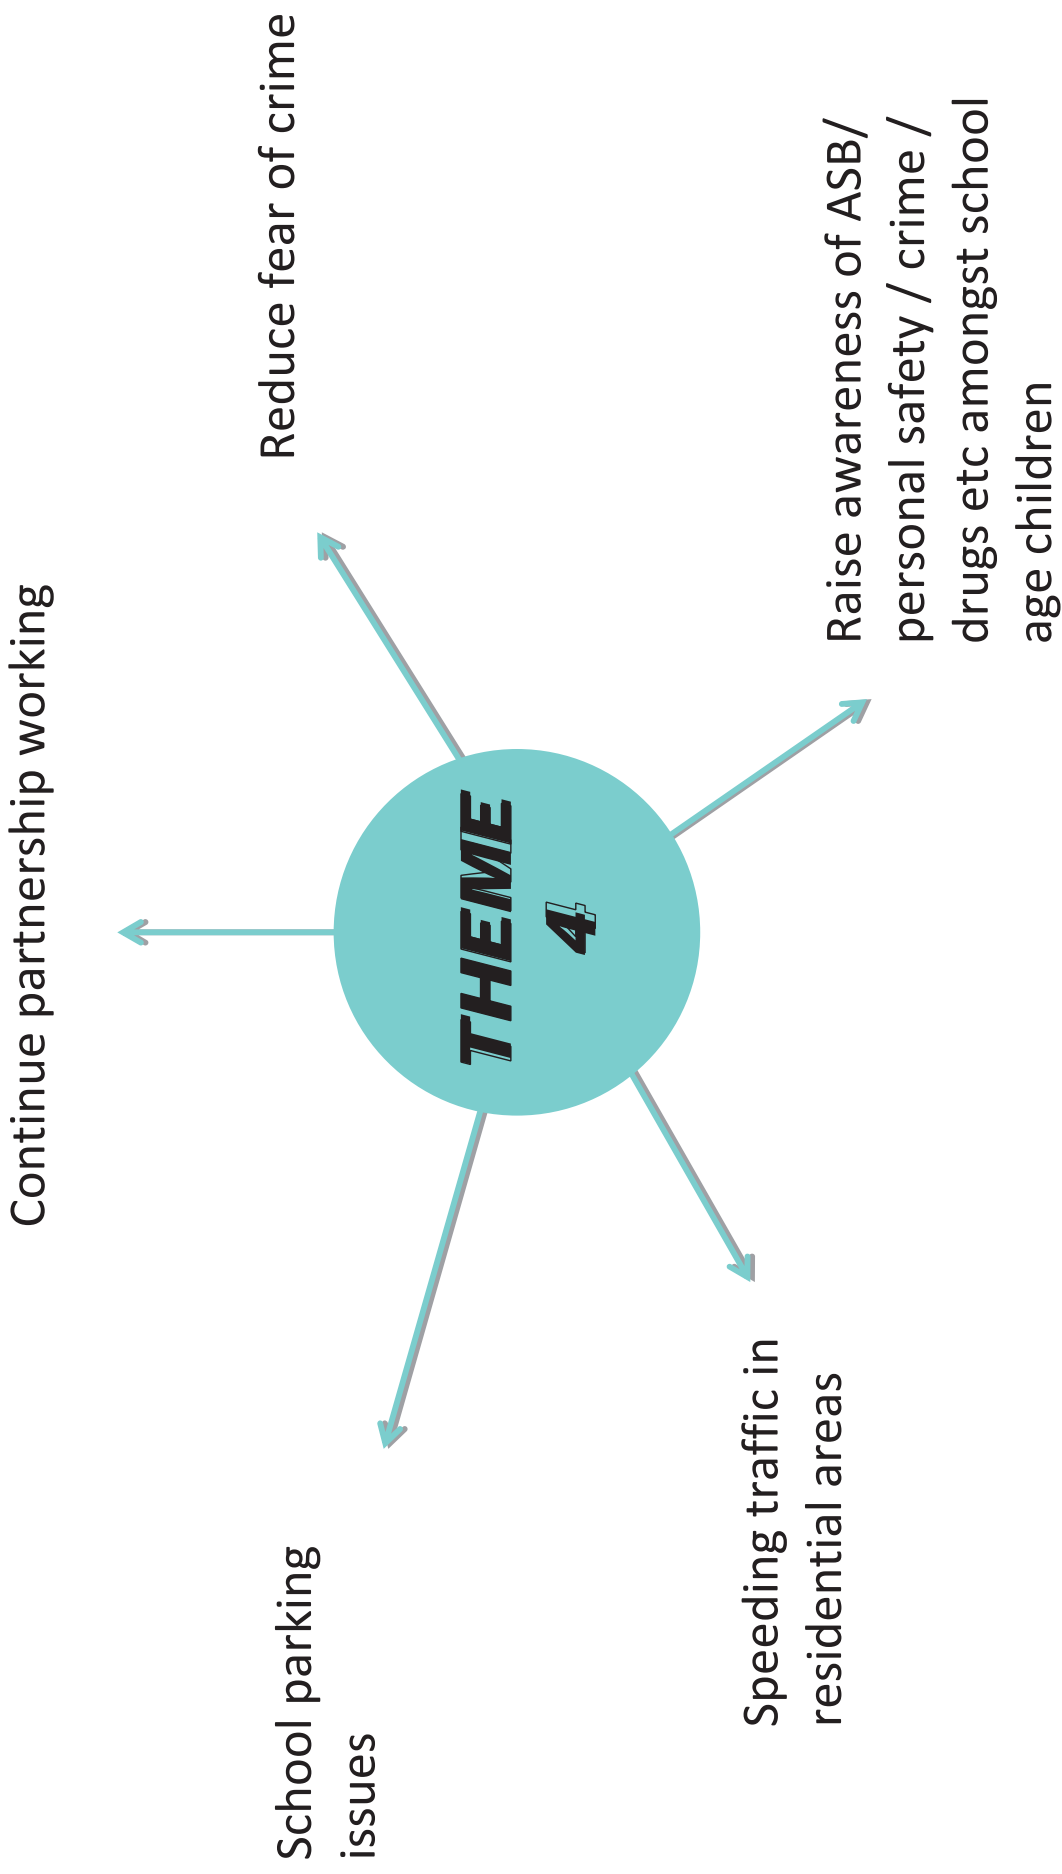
THEME 4

Continue partnership working

Reduce fear of crime

Raise awareness of ASB/ personal safety / crime / drugs etc amongst school age children

Speeding traffic in residential areas

School parking issues